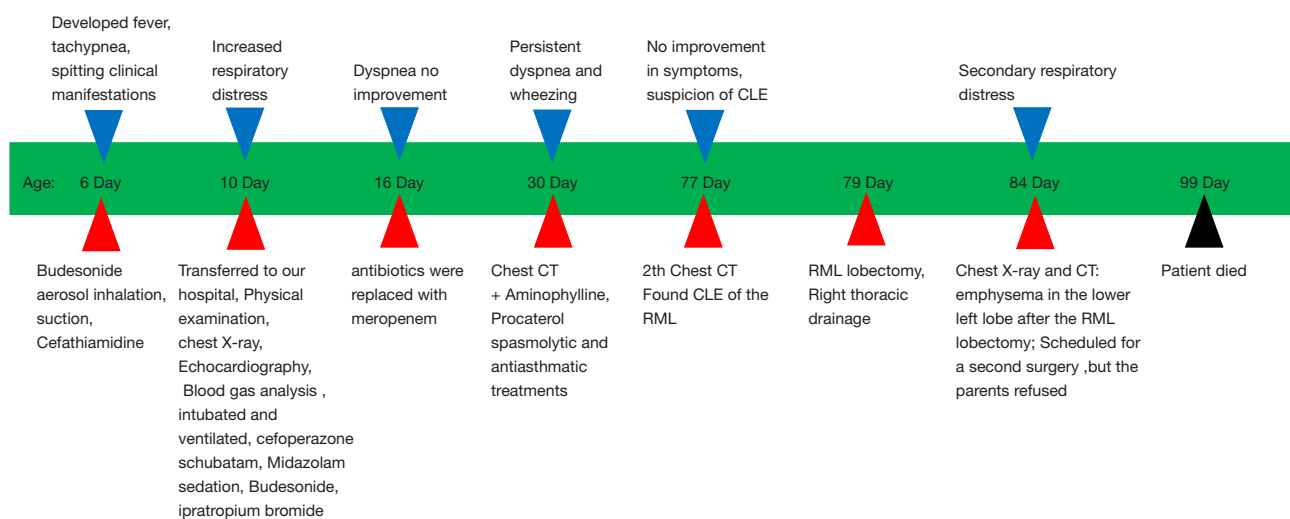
Developed fever, tachypnea, spitting clinical manifestations

Increased respiratory distress

Dyspnea no improvement

Persistent dyspnea and wheezing

No improvement in symptoms, suspicion of CLE

Secondary respiratory distress

Age: 6 Day 10 Day 16 Day 30 Day 77 Day 79 Day 84 Day 99 Day

Budesonide aerosol inhalation, suction, Cefathiamidine

Transferred to our hospital, Physical examination, chest X-ray, Echocardiography, Blood gas analysis , intubated and ventilated, cefoperazone schubatam, Midazolam sedation, Budesonide, ipratropium bromide

antibiotics were replaced with meropenem

Chest CT + Aminophylline, Procaterol spasmolytic and antiasthmatic treatments

2th Chest CT Found CLE of the RML

RML lobectomy, Right thoracic drainage

Chest X-ray and CT: emphysema in the lower left lobe after the RML lobectomy; Scheduled for a second surgery ,but the parents refused

Patient died